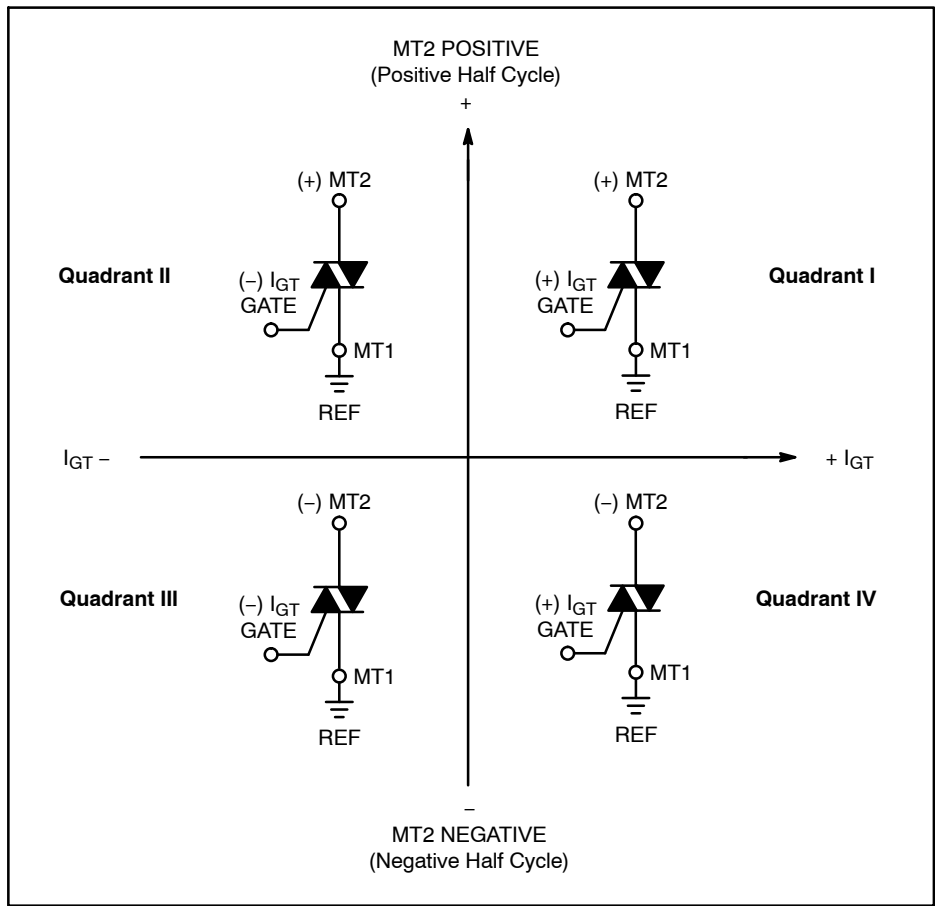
MT2 POSITIVE
(Positive Half Cycle)
+

(+) MT2

Quadrant II

(−) $I_{GT}$
GATE

MT1

REF

(+) MT2

(+) $I_{GT}$
GATE

Quadrant I

MT1

REF

$I_{GT}$ −

+ $I_{GT}$

(−) MT2

Quadrant III

(−) $I_{GT}$
GATE

MT1

REF

(−) MT2

(+) $I_{GT}$
GATE

Quadrant IV

MT1

REF

−
MT2 NEGATIVE
(Negative Half Cycle)